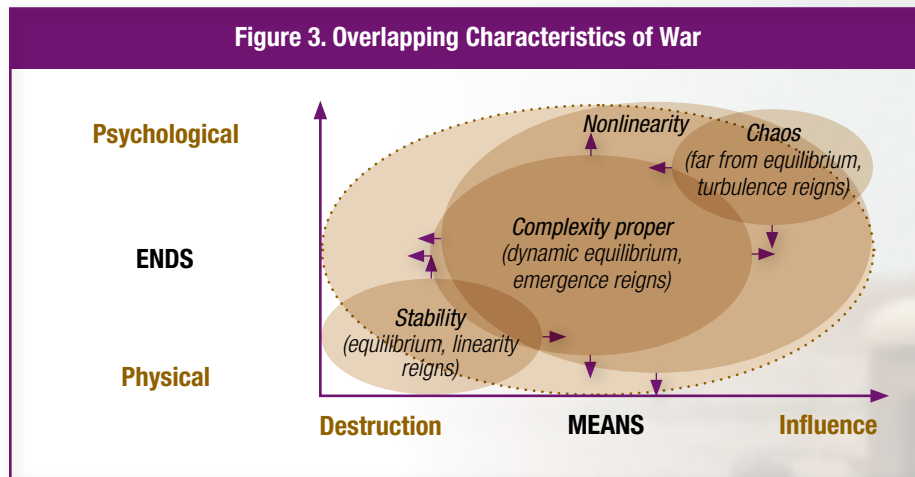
Figure 3. Overlapping Characteristics of War

Psychological

ENDS

Physical

Nonlinearity

Chaos (far from equilibrium, turbulence reigns)

Complexity proper (dynamic equilibrium, emergence reigns)

Stability (equilibrium, linearity reigns)

Destruction

MEANS

Influence